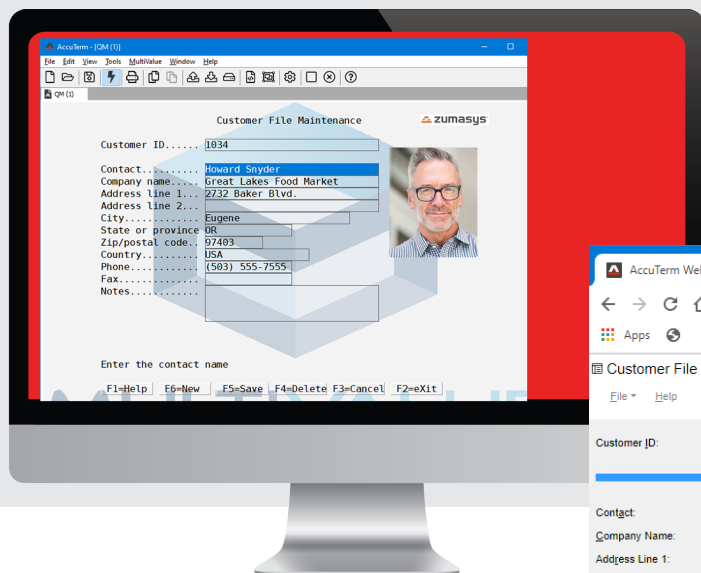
AccuTerm - [QM (1)]

File Edit View Tools MultiValue Window Help

QM (1)

Customer File Maintenance

zumasys

Customer ID...... 1034

Contact.......... Howard Snyder
Company name..... Great Lakes Food Market
Address line 1... 2732 Baker Blvd.
Address line 2...
City............. Eugene
State or province OR
Zip/postal code.. 97403
Country.......... USA
Phone............ (503) 555-7555
Fax..............
Notes............

Enter the contact name

F1=Help F6=New F5=Save F4=Delete F3=Cancel F2=eXit

AccuTerm We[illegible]

Apps

Customer File

File Help

Customer ID:

Contact:

Company Name:

Address Line 1: